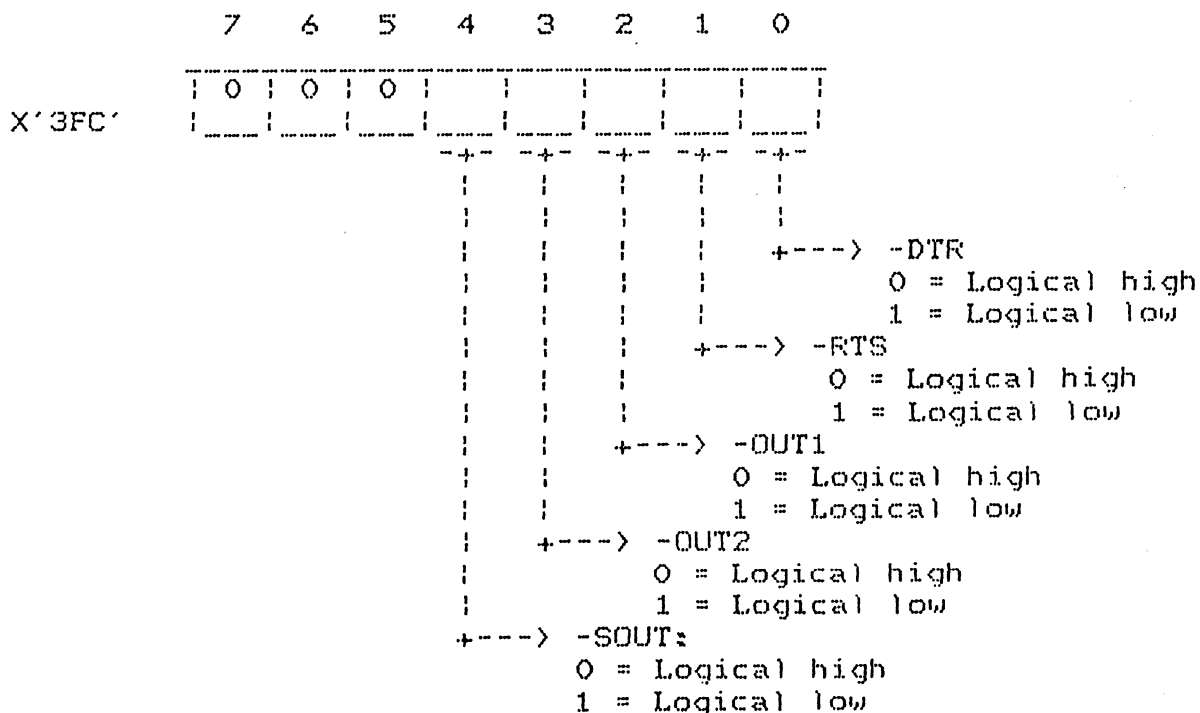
7 6 5 4 3 2 1 0

X'3FC'

| 0 | 0 | 0 | | | | | |
|---|---|---|---|---|---|---|---|

-DTR
0 = Logical high
1 = Logical low

-RTS
0 = Logical high
1 = Logical low

-OUT1
0 = Logical high
1 = Logical low

-OUT2
0 = Logical high
1 = Logical low

-SOUT:
0 = Logical high
1 = Logical low